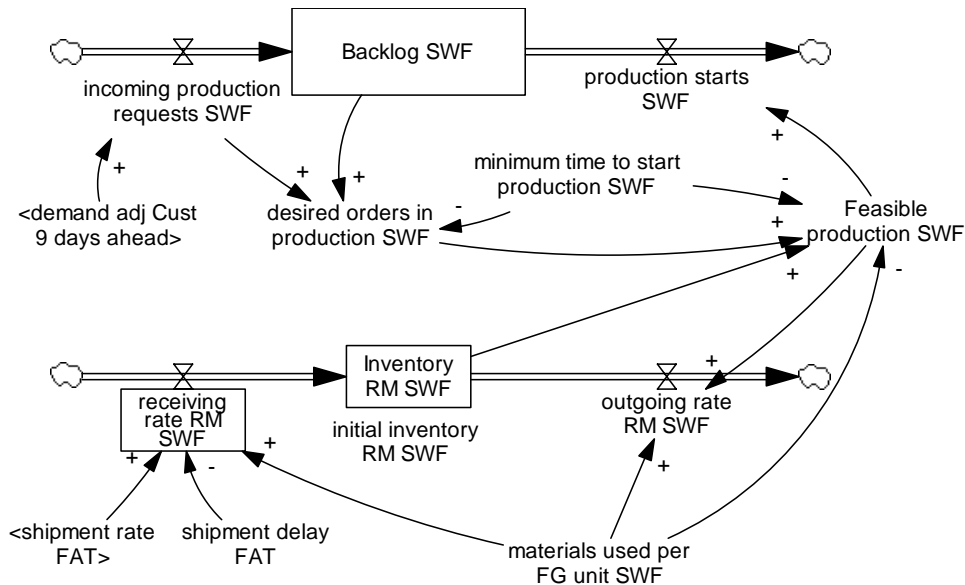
Backlog SWF

incoming production requests SWF

production starts SWF

+

<demand adj Cust 9 days ahead>

+

+

desired orders in production SWF

minimum time to start production SWF

-

-

+

+

Feasible production SWF

+

Inventory RM SWF

receiving rate RM SWF

initial inventory RM SWF

outgoing rate RM SWF

+

-

+

+

-

+

<shipment rate FAT>

shipment delay FAT

materials used per FG unit SWF